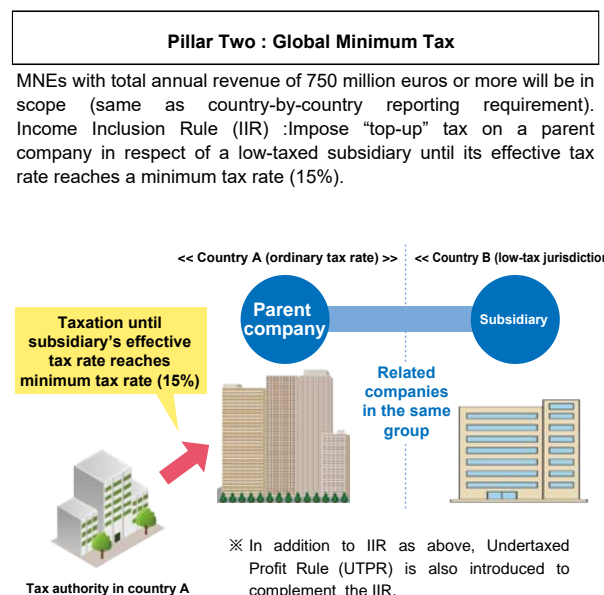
Pillar Two : Global Minimum Tax

MNEs with total annual revenue of 750 million euros or more will be in scope (same as country-by-country reporting requirement). Income Inclusion Rule (IIR) :Impose "top-up" tax on a parent company in respect of a low-taxed subsidiary until its effective tax rate reaches a minimum tax rate (15%).

<< Country A (ordinary tax rate) >>

<< Country B (low-tax jurisdictio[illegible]

Parent company

Subsidiary

Taxation until subsidiary's effective tax rate reaches minimum tax rate (15%)

Related companies in the same group

Tax authority in country A

※ In addition to IIR as above, Undertaxed Profit Rule (UTPR) is also introduced to complement the IIR.